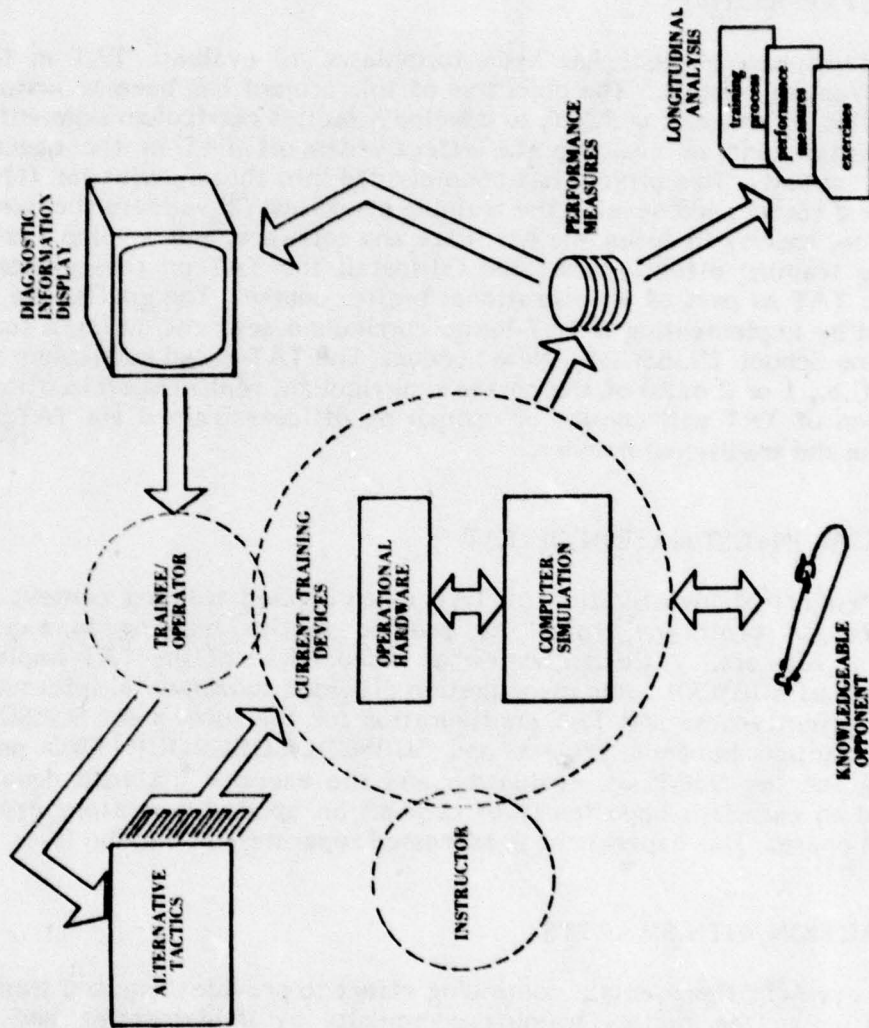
DIAGNOSTIC INFORMATION DISPLAY

PERFORMANCE MEASURES

LONGITUDINAL ANALYSIS

training process

performance measures

exercises

TRAINEE/ OPERATOR

CURRENT TRAINING DEVICES

OPERATIONAL HARDWARE

COMPUTER SIMULATION

KNOWLEDGEABLE OPPONENT

ALTERNATIVE TACTICS

INSTRUCTOR